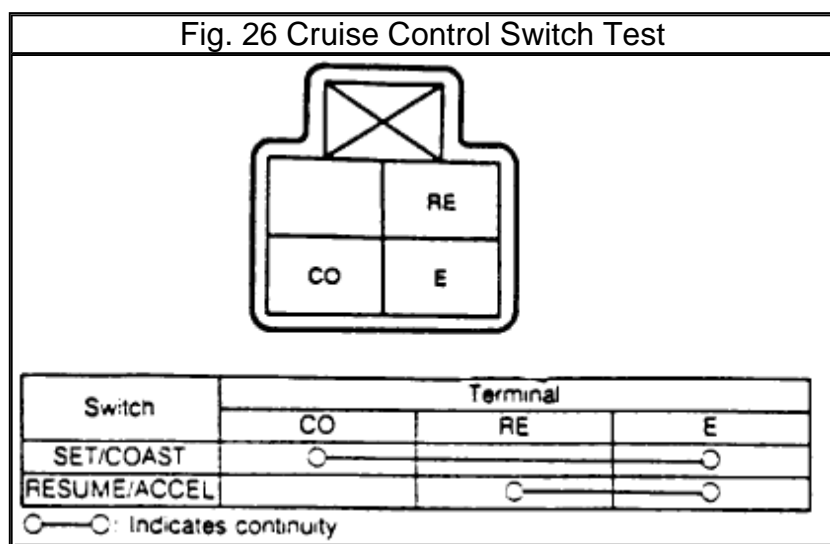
Fig. 26 Cruise Control Switch Test

RE

CO

E

| Switch | Terminal CO | Terminal RE | Terminal E |
|---|---|---|---|
| SET/COAST | O———— | ———— | ————O |
| RESUME/ACCEL | | O———— | ————O |

O——O: Indicates continuity